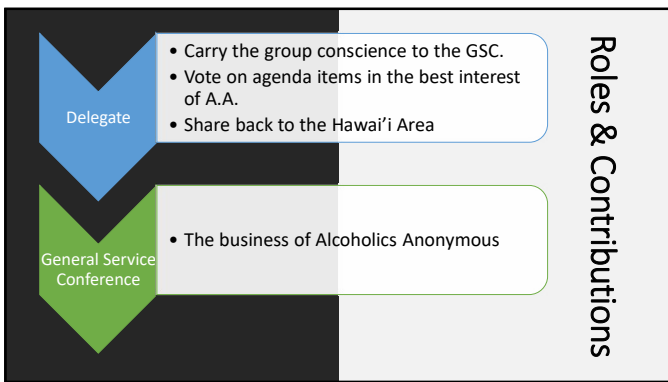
Delegate

• Carry the group conscience to the GSC.
• Vote on agenda items in the best interest of A.A.
• Share back to the Hawai'i Area

General Service Conference

• The business of Alcoholics Anonymous

Roles & Contributions